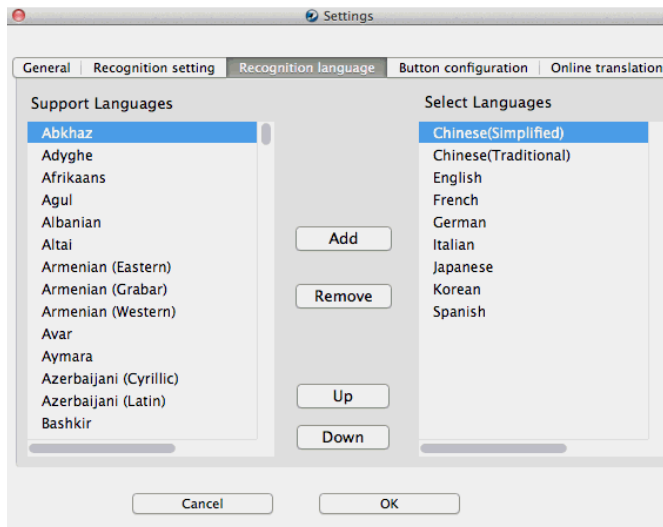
Settings

General | Recognition setting | Recognition language | Button configuration | Online translation

Support Languages

Abkhaz
Adyghe
Afrikaans
Agul
Albanian
Altai
Armenian (Eastern)
Armenian (Grabar)
Armenian (Western)
Avar
Aymara
Azerbaijani (Cyrillic)
Azerbaijani (Latin)
Bashkir

Add

Remove

Up

Down

Select Languages

Chinese(Simplified)
Chinese(Traditional)
English
French
German
Italian
Japanese
Korean
Spanish

Cancel

OK